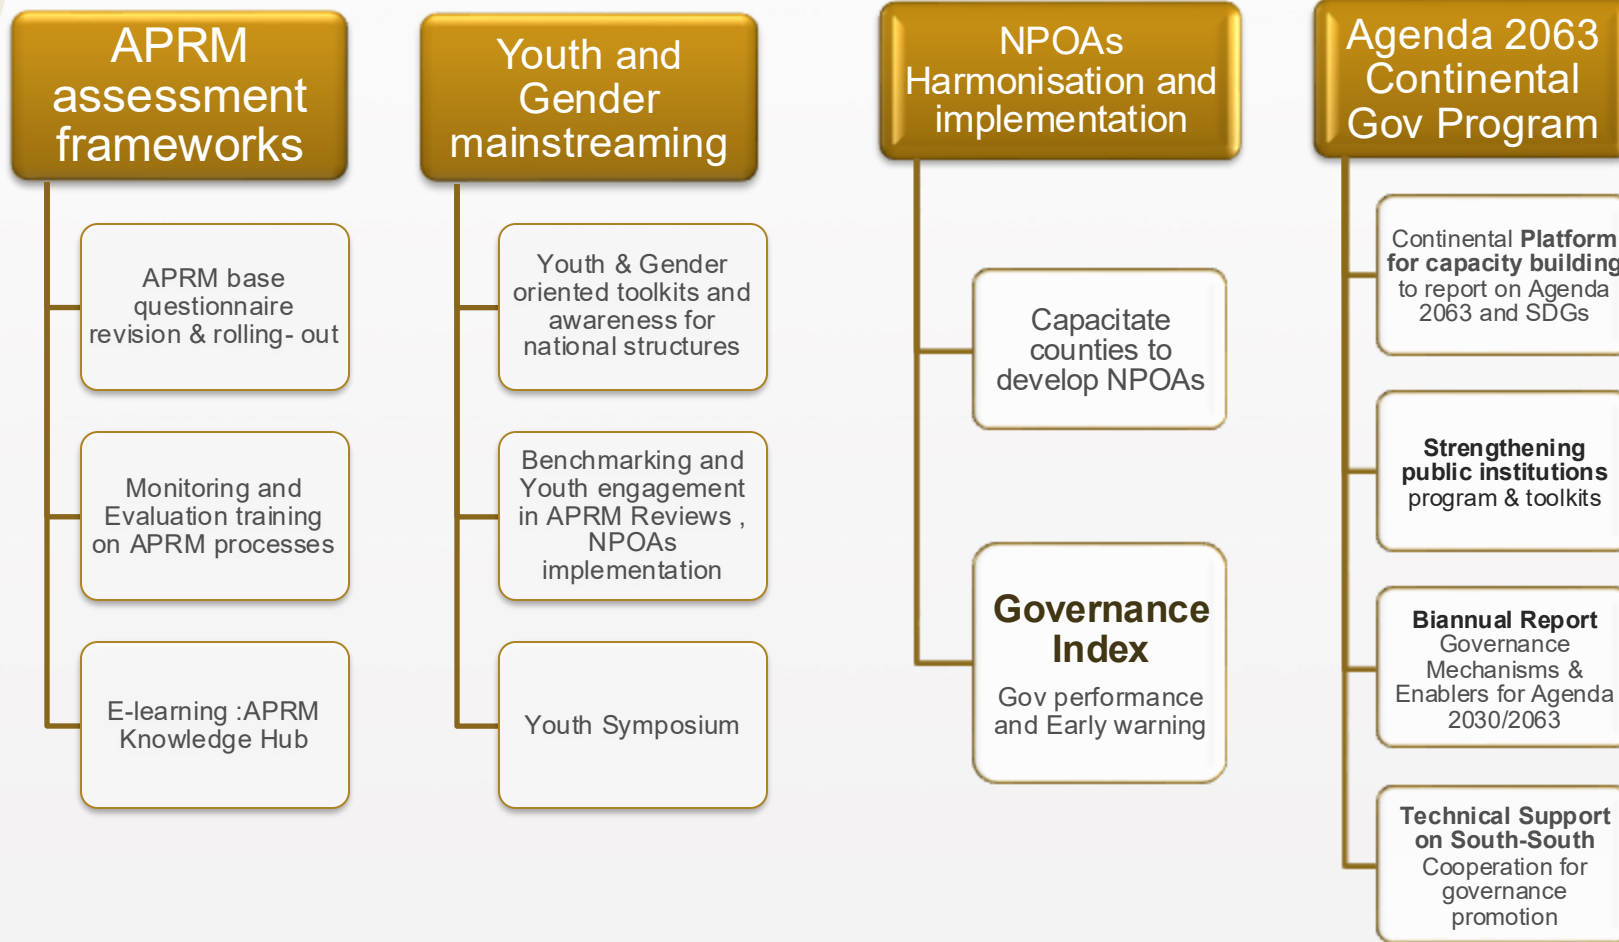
APRM assessment frameworks

APRM base questionnaire revision & rolling- out

Monitoring and Evaluation training on APRM processes

E-learning :APRM Knowledge Hub

Youth and Gender mainstreaming

Youth & Gender oriented toolkits and awareness for national structures

Benchmarking and Youth engagement in APRM Reviews , NPOAs implementation

Youth Symposium

NPOAs Harmonisation and implementation

Capacitate counties to develop NPOAs

Governance Index

Gov performance and Early warning

Agenda 2063 Continental Gov Program

Continental Platform for capacity building to report on Agenda 2063 and SDGs

Strengthening public institutions program & toolkits

Biannual Report Governance Mechanisms & Enablers for Agenda 2030/2063

Technical Support on South-South Cooperation for governance promotion